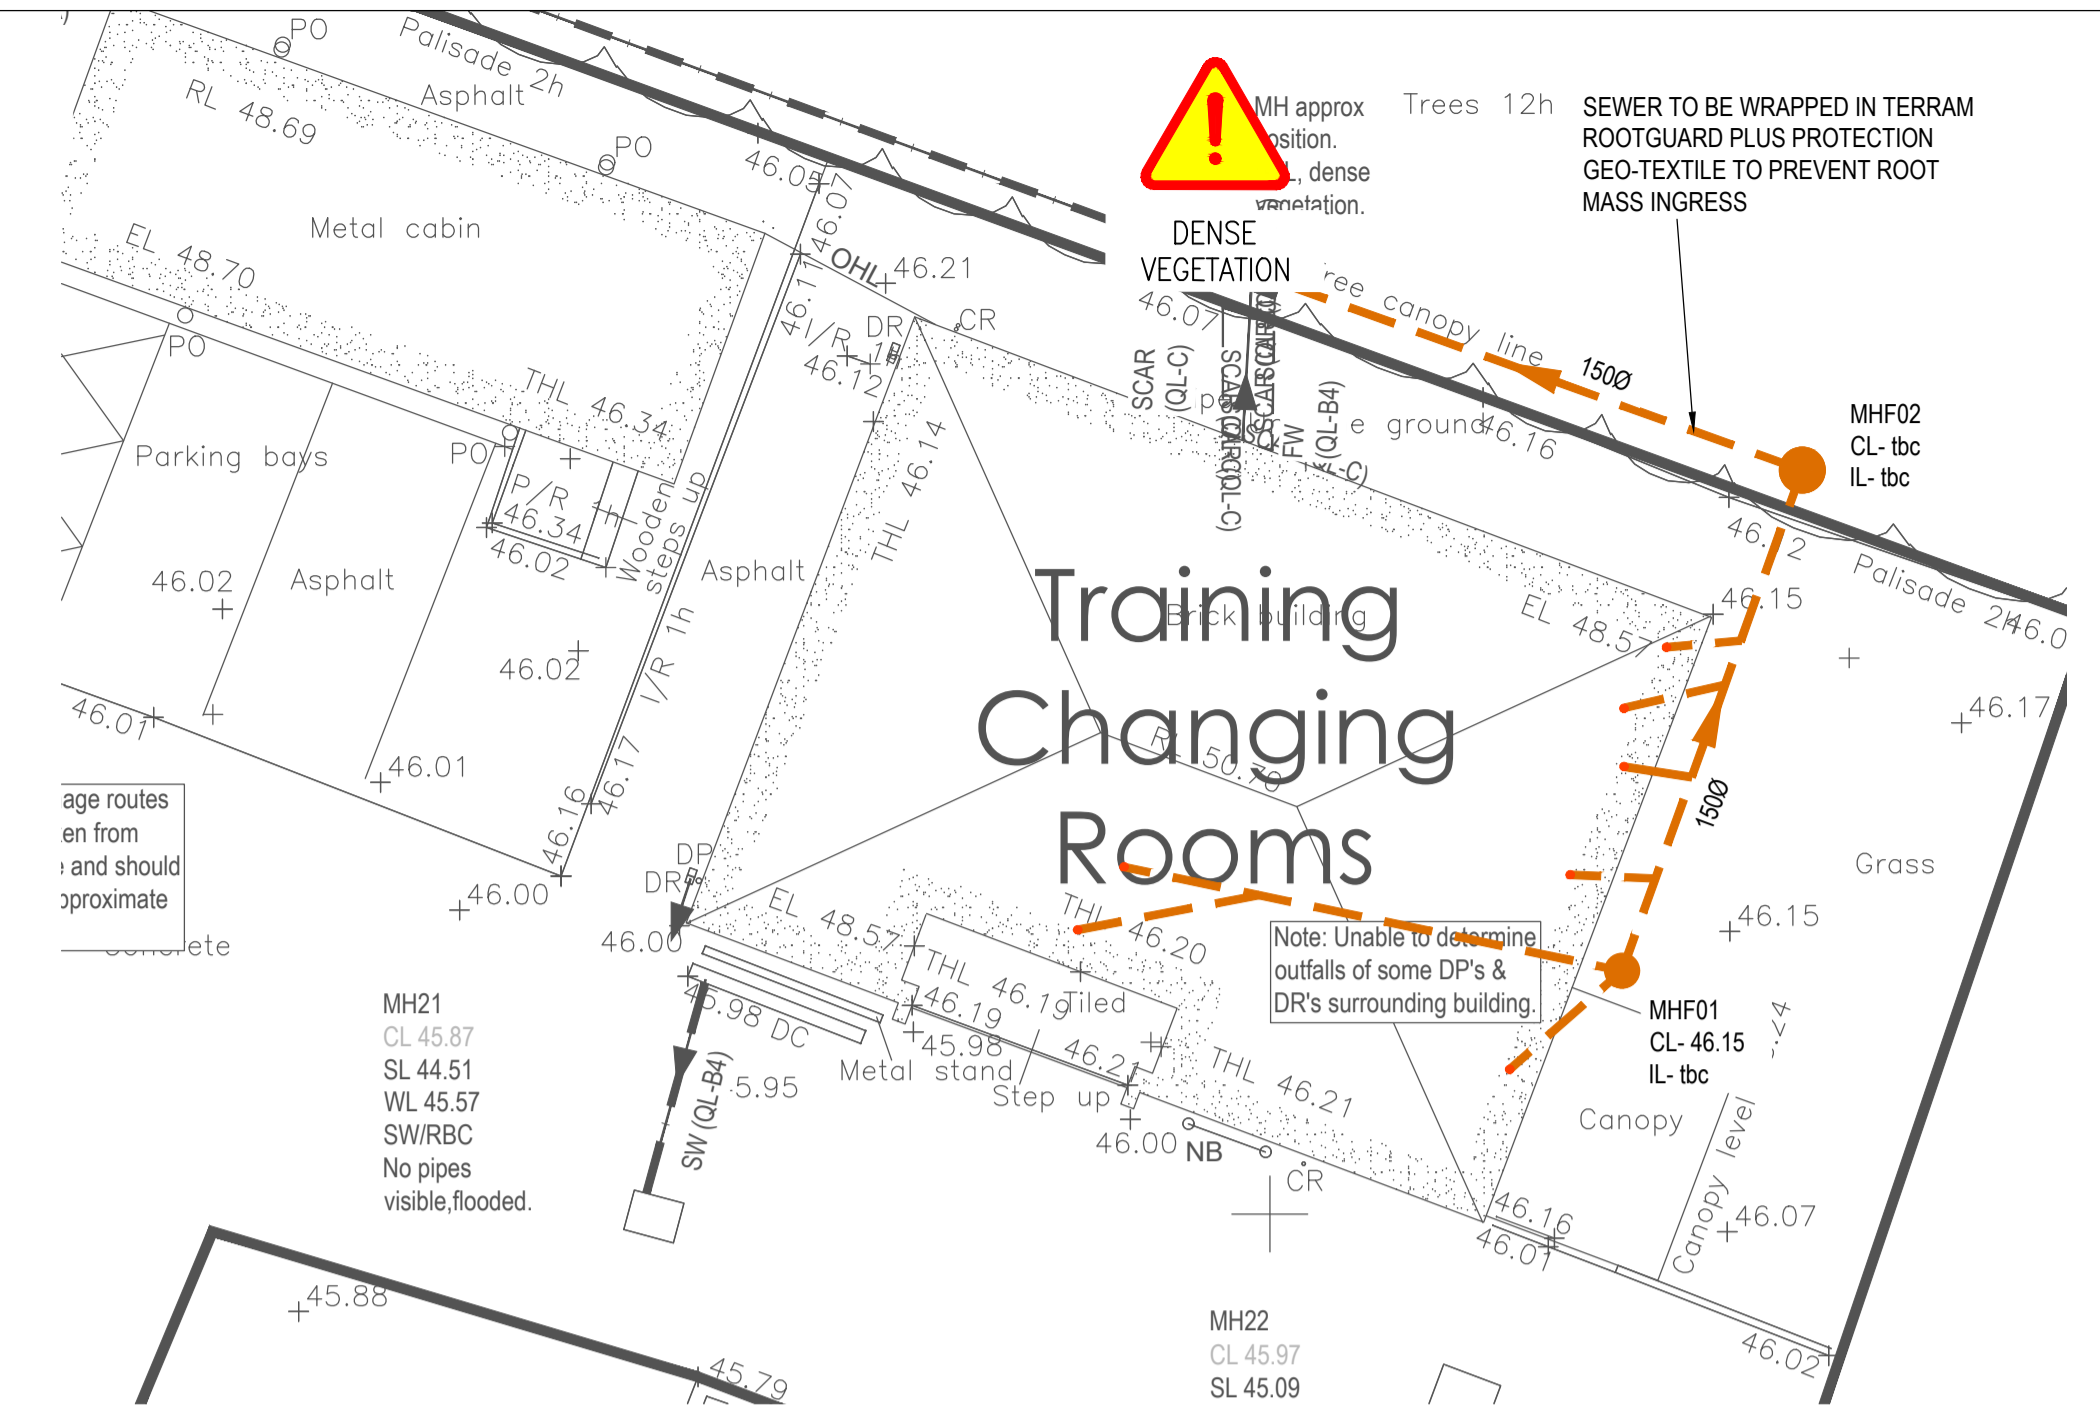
PO
Palisade 2h
Asphalt
RL 48.69
PO
46.05
46.07
Metal cabin
EL 48.70
OHL
46.21
CR
46.11
I/R
DR
46.12
PO
PO
THL 46.34
Parking bays
PO
P/R
46.34
46.02
Wooden steps up
Asphalt
46.02
Asphalt
46.02
46.07
46.01
46.16
46.17
I/R 1h
THL 46.14
MH approx position.
, dense vegetation.
DENSE VEGETATION
Trees 12h
SEWER TO BE WRAPPED IN TERRAM ROOTGUARD PLUS PROTECTION GEO-TEXTILE TO PREVENT ROOT MASS INGRESS
Tree canopy line
150Ø
46.07
SCAR (QL-C)
SCAR (QL-C)
FW (QL-B4)
ground
46.16
MHF02
CL- tbc
IL- tbc
46.12
Palisade 2h
46.0
EL 48.57
46.15
Training Changing Rooms
Brick building
RL 50.70
46.17
150Ø
Grass
46.15
age routes
en from
and should
pproximate
ete
46.00
DP
DR
46.00
EL 48.57
THL 46.20
Note: Unable to determine outfalls of some DP's & DR's surrounding building.
MHF01
CL- 46.15
IL- tbc
MH21
CL 45.87
SL 44.51
WL 45.57
SW/RBC
No pipes visible,flooded.
45.98 DC
THL 46.19
46.19
Tiled
45.98
Metal stand
46.21
Step up
THL 46.21
SW (QL-B4)
45.95
46.00
NB
CR
Canopy
Canopy level
46.16
46.07
46.07
45.88
45.79
MH22
CL 45.97
SL 45.09
46.02